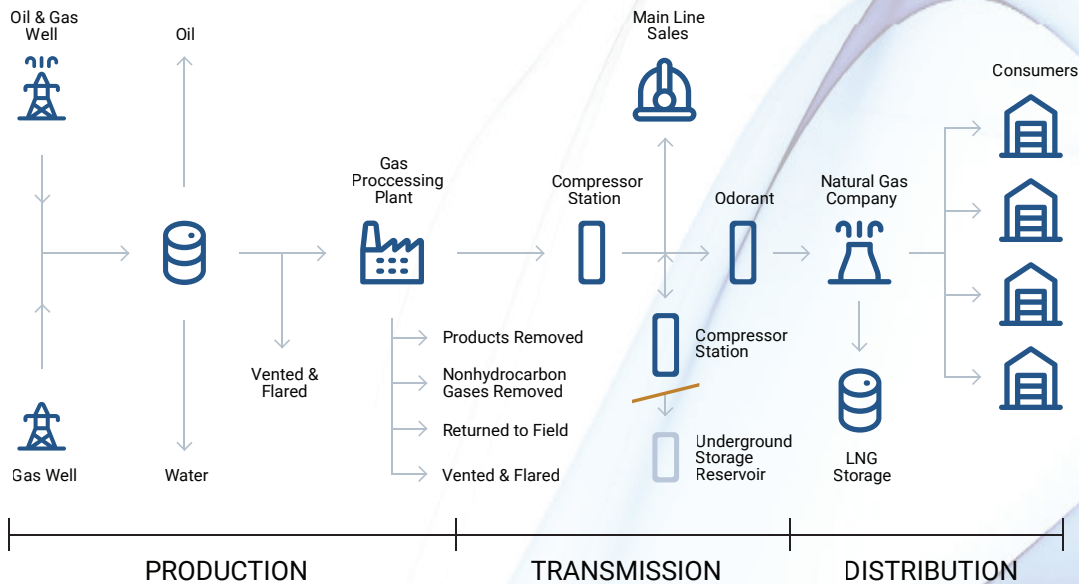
Oil & Gas Well

Oil

Gas Well

Water

Vented & Flared

Gas Proccessing Plant

Products Removed

Nonhydrocarbon Gases Removed

Returned to Field

Vented & Flared

Main Line Sales

Compressor Station

Odorant

Compressor Station

Underground Storage Reservoir

Natural Gas Company

LNG Storage

Consumers

PRODUCTION

TRANSMISSION

DISTRIBUTION